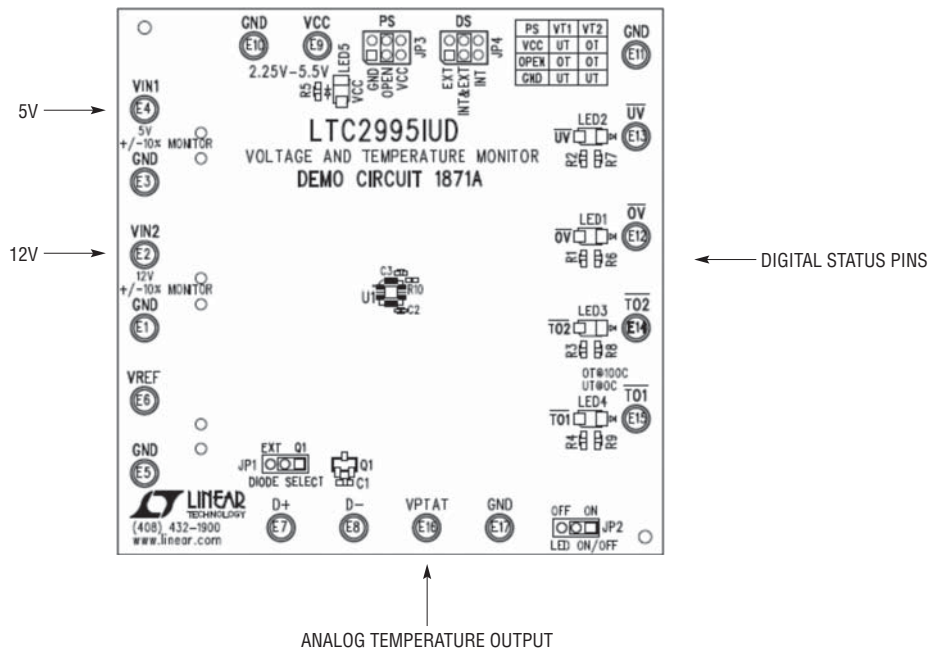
GND
E10
VCC
E9
2.25V–5.5V
PS
GND
OPEN
VCC
JP3
DS
EXT
INT&EXT
INT
JP4
LED5
R5
VCC

| PS | VT1 | VT2 |
|---|---|---|
| VCC | UT | OT |
| OPEN | OT | OT |
| GND | UT | UT |

GND
E11

5V
VIN1
E4
5V
+/-10% MONITOR
GND
E3

LTC2995IUD
VOLTAGE AND TEMPERATURE MONITOR
DEMO CIRCUIT 1871A

$\overline{UV}$
LED2
$\overline{UV}$
E13
R2 R7

LED1
$\overline{OV}$
$\overline{OV}$
E12
R1 R6

DIGITAL STATUS PINS

12V
VIN2
E2
12V
+/-10% MONITOR
GND
E1

C3
U1
R10
C2

LED3
$\overline{TO2}$
$\overline{TO2}$
E14
R3 R8

VREF
E6

OT@100C
UT@0C
LED4
$\overline{TO1}$
$\overline{TO1}$
E15
R4 R9

GND
E5
EXT Q1
JP1
DIODE SELECT
Q1
C1

LINEAR
TECHNOLOGY
(408) 432–1900
www.linear.com

D+
E7
D–
E8
VPTAT
E16
GND
E17
OFF ON
JP2
LED ON/OFF

ANALOG TEMPERATURE OUTPUT